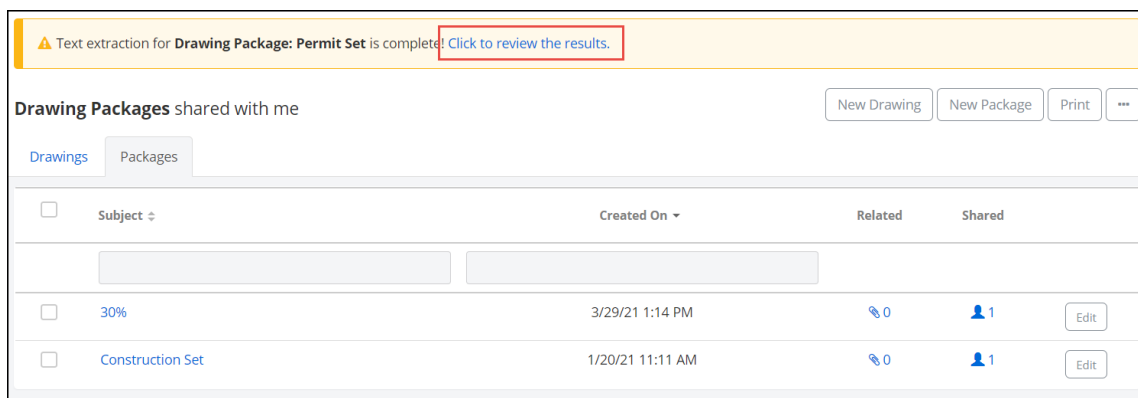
Text extraction for **Drawing Package: Permit Set** is complete! Click to review the results.

**Drawing Packages** shared with me

New Drawing | New Package | Print | ···

Drawings | Packages

| | Subject | Created On | Related | Shared | |
|---|---|---|---|---|---|
| | | | | | |
| | 30% | 3/29/21 1:14 PM | 0 | 1 | Edit |
| | Construction Set | 1/20/21 11:11 AM | 0 | 1 | Edit |